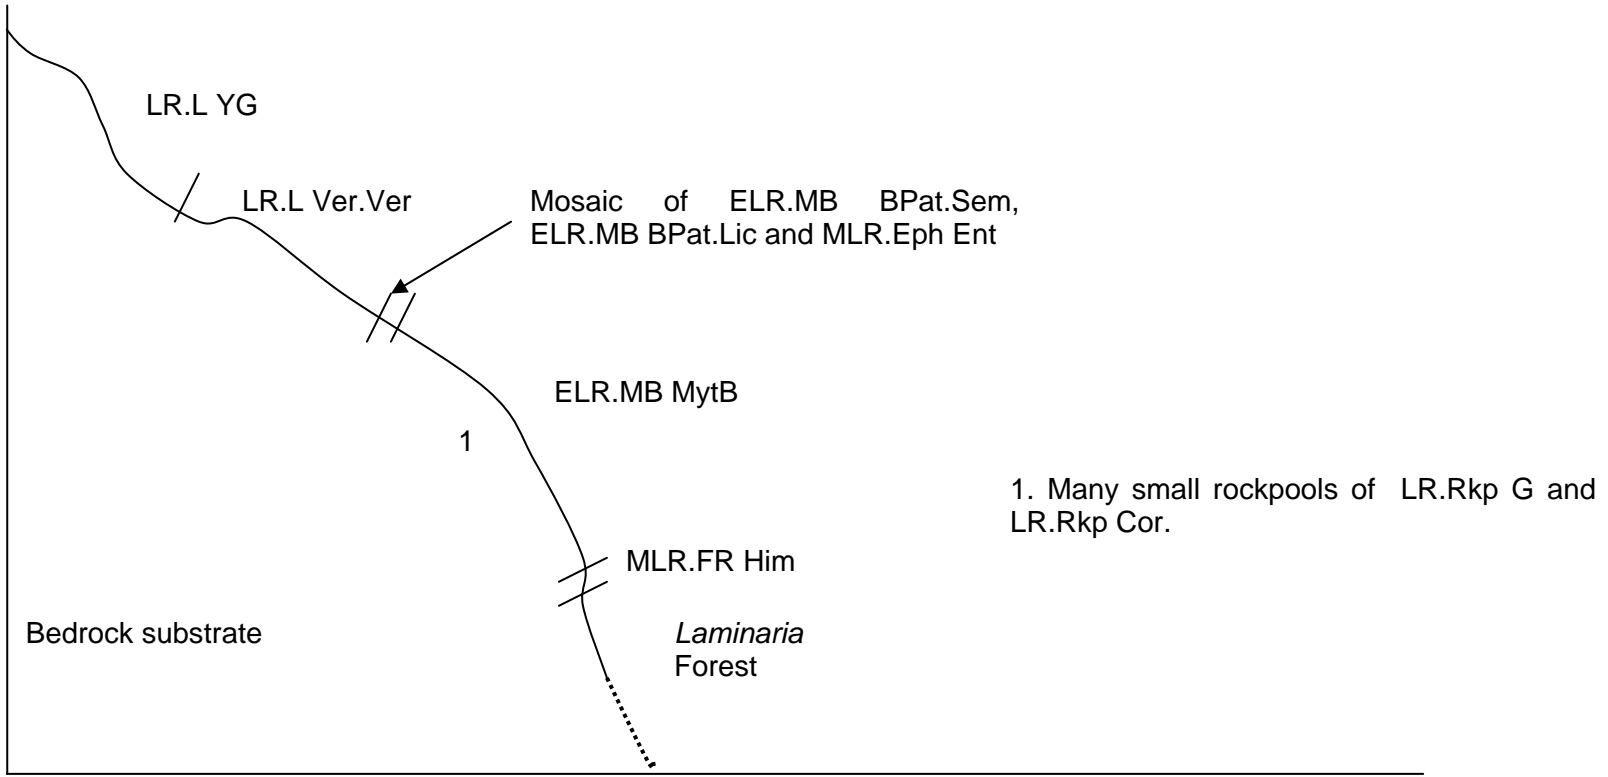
LR.L YG

LR.L Ver.Ver

Mosaic of ELR.MB BPat.Sem, ELR.MB BPat.Lic and MLR.Eph Ent

ELR.MB MytB

1

1. Many small rockpools of LR.Rkp G and LR.Rkp Cor.

MLR.FR Him

Bedrock substrate

*Laminaria* Forest